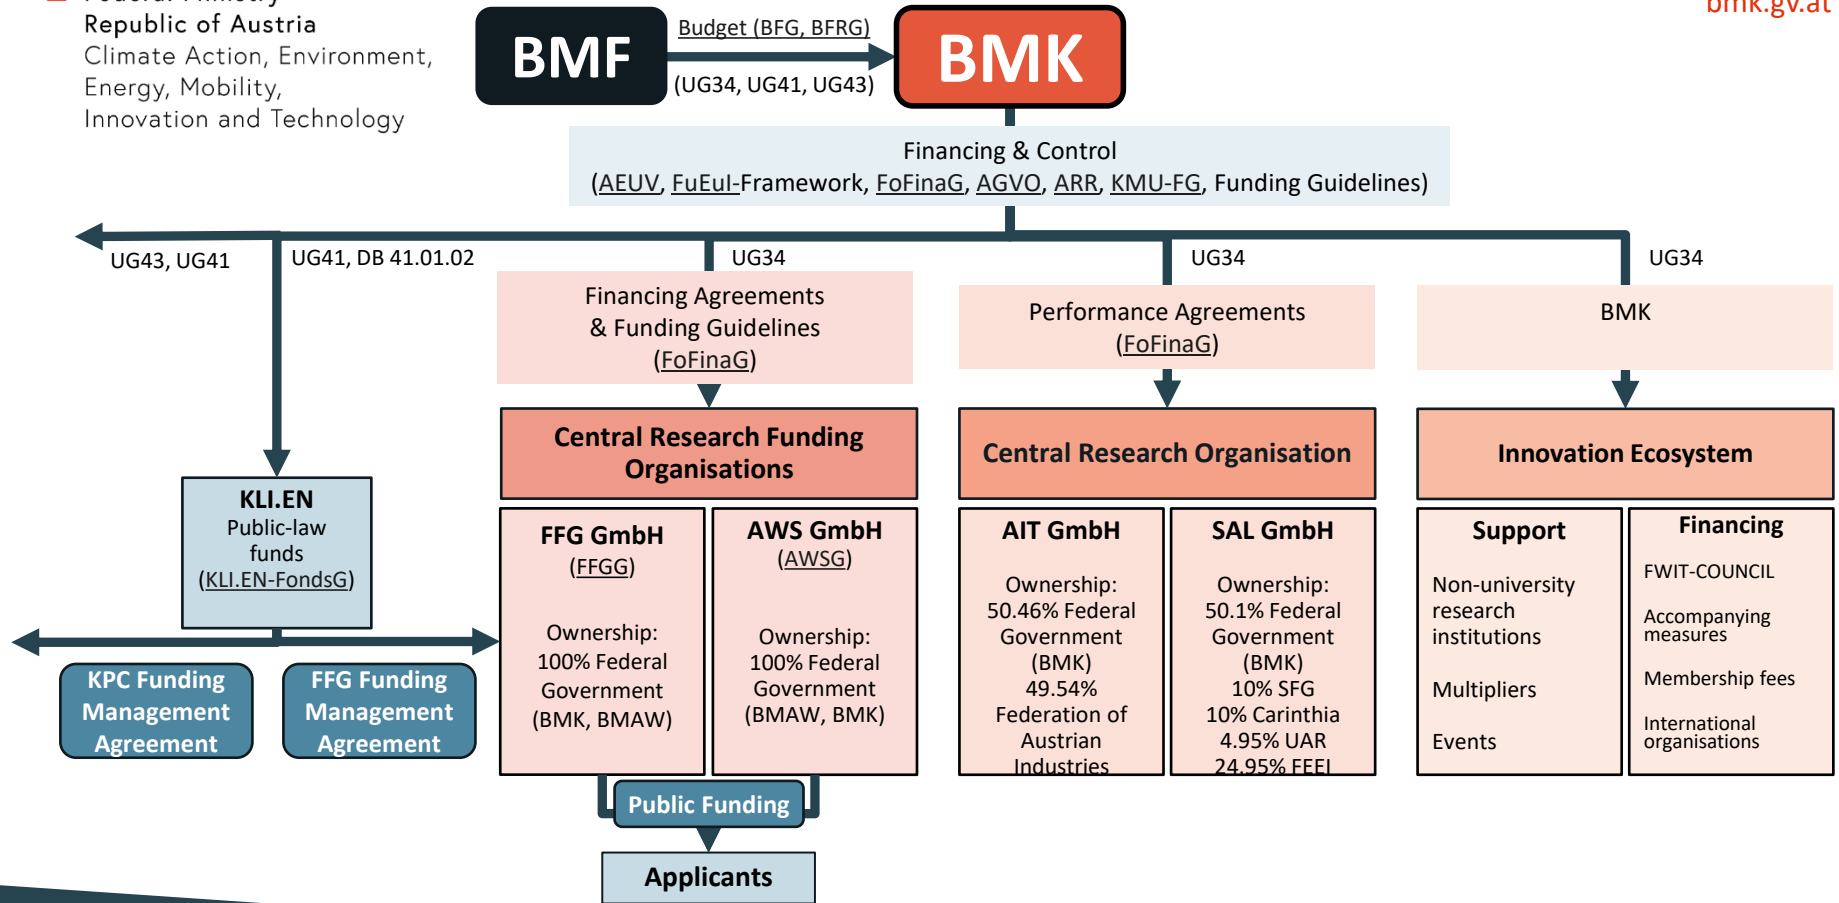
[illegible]
Republic of Austria
Climate Action, Environment, Energy, Mobility, Innovation and Technology

bmk.gv.at

BMF

Budget (BFG, BFRG)
(UG34, UG41, UG43)

BMK

Financing & Control
(AEUV, FuEul-Framework, FoFinaG, AGVO, ARR, KMU-FG, Funding Guidelines)

UG43, UG41

UG41, DB 41.01.02

UG34

UG34

UG34

Financing Agreements & Funding Guidelines (FoFinaG)

Performance Agreements (FoFinaG)

BMK

KLI.EN
Public-law funds
(KLI.EN-FondsG)

Central Research Funding Organisations

Central Research Organisation

Innovation Ecosystem

FFG GmbH
(FFGG)
Ownership:
100% Federal Government
(BMK, BMAW)

AWS GmbH
(AWSG)
Ownership:
100% Federal Government
(BMAW, BMK)

AIT GmbH
Ownership:
50.46% Federal Government
(BMK)
49.54% Federation of Austrian Industries

SAL GmbH
Ownership:
50.1% Federal Government
(BMK)
10% SFG
10% Carinthia
4.95% UAR
24.95% FEEI

Support
Non-university research institutions
Multipliers
Events

Financing
FWIT-COUNCIL
Accompanying measures
Membership fees
International organisations

KPC Funding Management Agreement

FFG Funding Management Agreement

Public Funding

Applicants